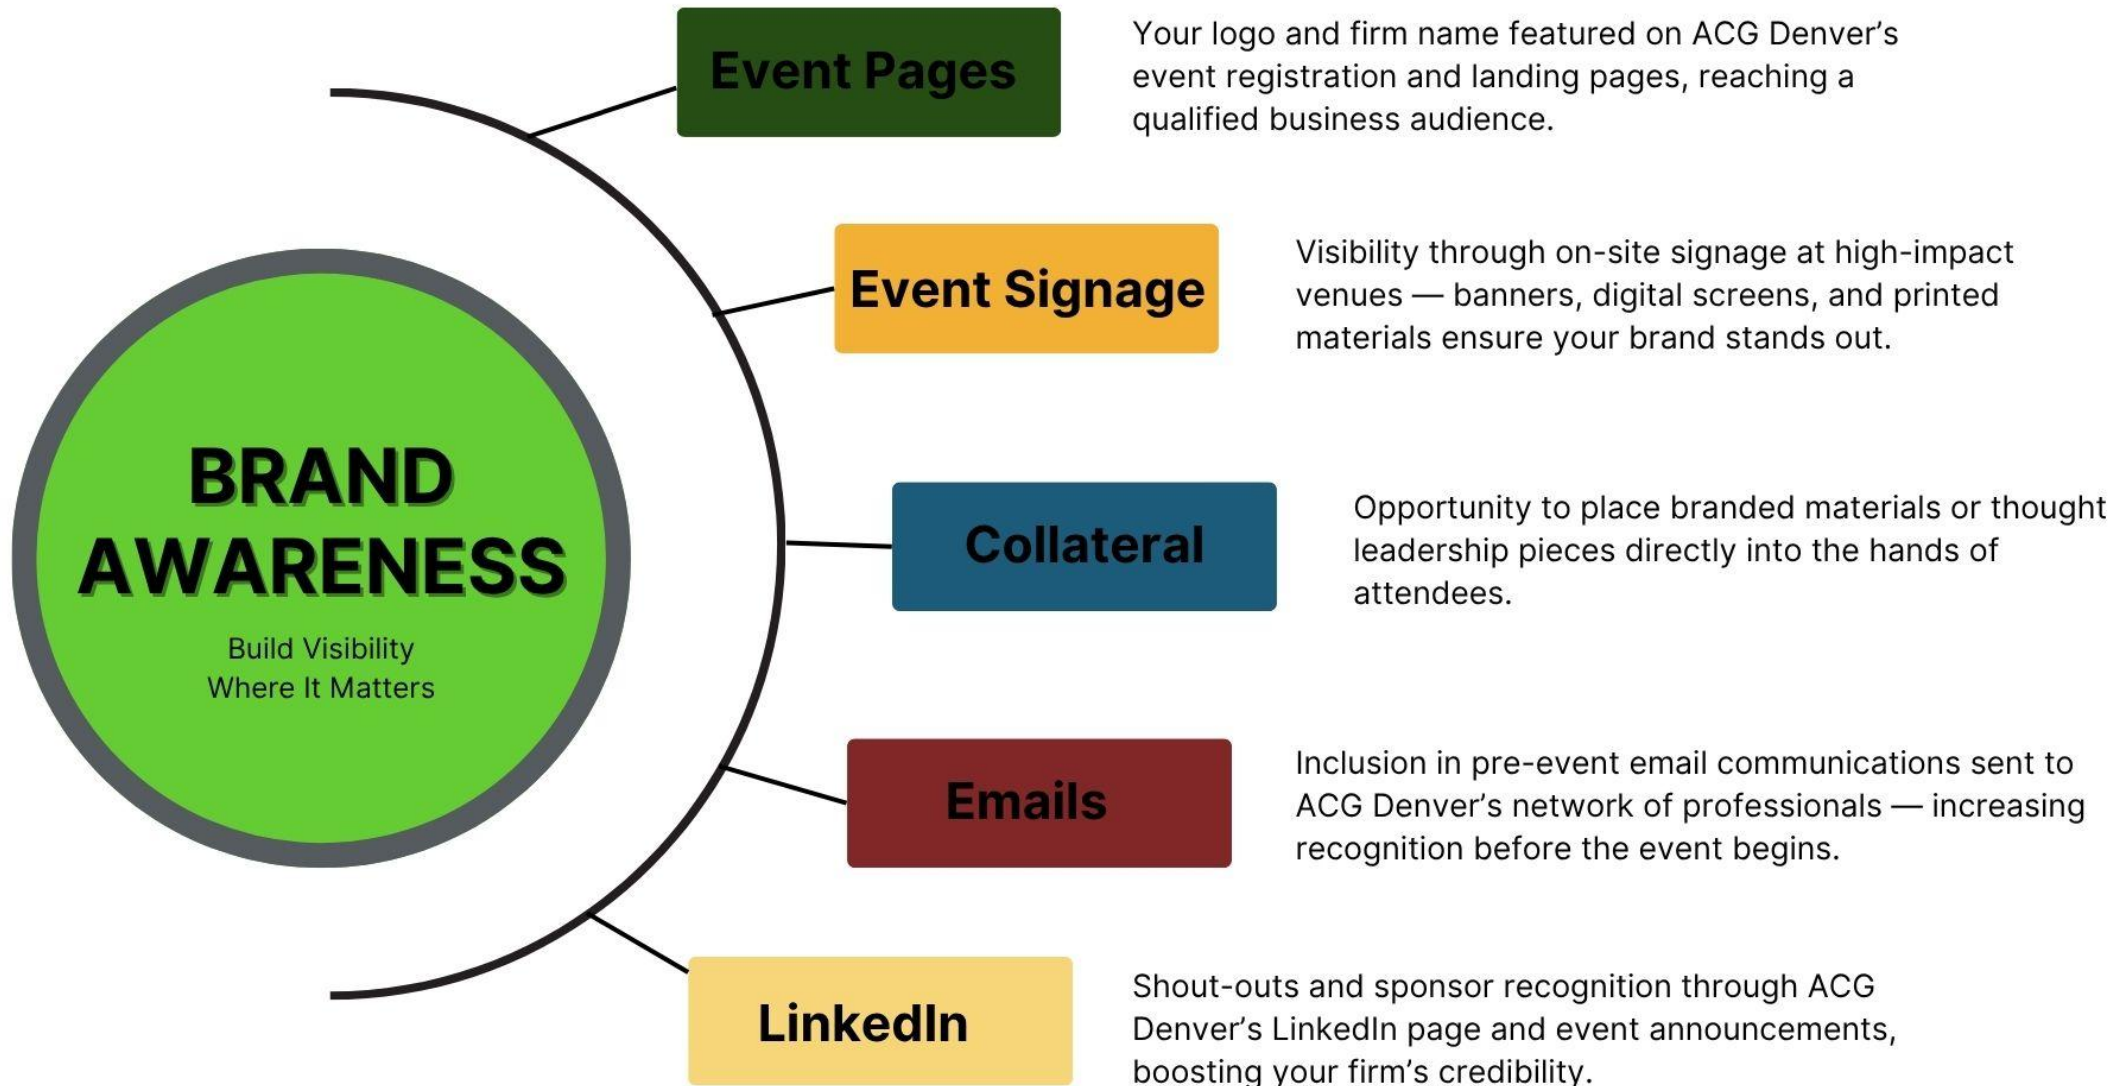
BRAND AWARENESS

Build Visibility Where It Matters

Event Pages

Your logo and firm name featured on ACG Denver's event registration and landing pages, reaching a qualified business audience.

Event Signage

Visibility through on-site signage at high-impact venues — banners, digital screens, and printed materials ensure your brand stands out.

Collateral

Opportunity to place branded materials or thought leadership pieces directly into the hands of attendees.

Emails

Inclusion in pre-event email communications sent to ACG Denver's network of professionals — increasing recognition before the event begins.

LinkedIn

Shout-outs and sponsor recognition through ACG Denver's LinkedIn page and event announcements, boosting your firm's credibility.